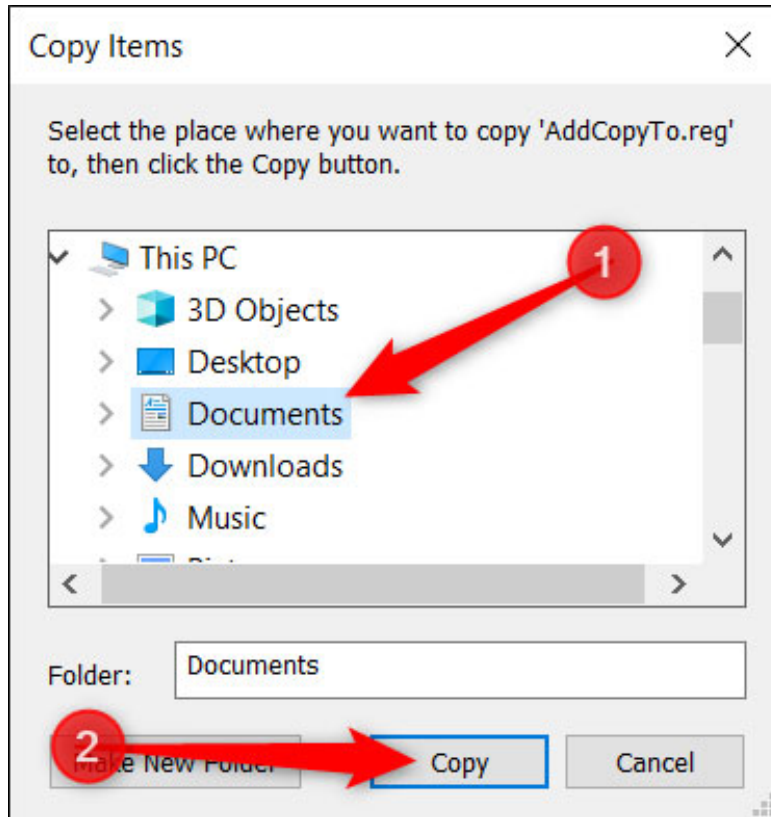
Copy Items

Select the place where you want to copy 'AddCopyTo.reg' to, then click the Copy button.

This PC
3D Objects
Desktop
Documents
Downloads
Music
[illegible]

1

Folder: Documents

2

Make New Folder
Copy
Cancel